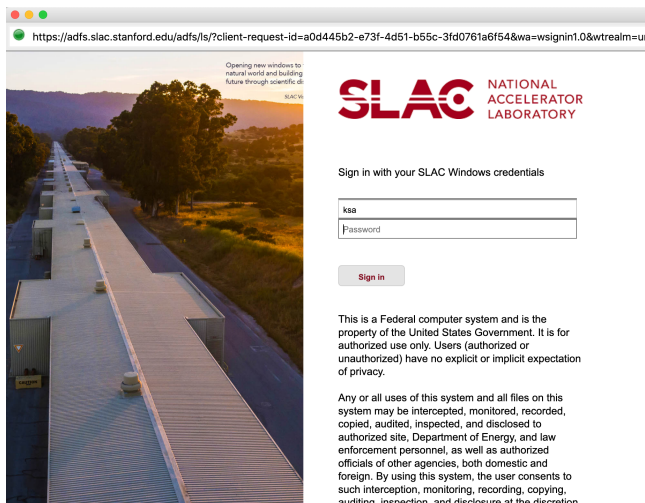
https://adfs.slac.stanford.edu/adfs/ls/?client-request-id=a0d445b2-e73f-4d51-b55c-3fd0761a6f54&wa=wsignin1.0&wtrealm=u

Opening new windows to natural world and building future through scientific di

SLAC Vi

SLAC NATIONAL ACCELERATOR LABORATORY

Sign in with your SLAC Windows credentials

ksa

Password

Sign in

This is a Federal computer system and is the property of the United States Government. It is for authorized use only. Users (authorized or unauthorized) have no explicit or implicit expectation of privacy.

Any or all uses of this system and all files on this system may be intercepted, monitored, recorded, copied, audited, inspected, and disclosed to authorized site, Department of Energy, and law enforcement personnel, as well as authorized officials of other agencies, both domestic and foreign. By using this system, the user consents to such interception, monitoring, recording, copying, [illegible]